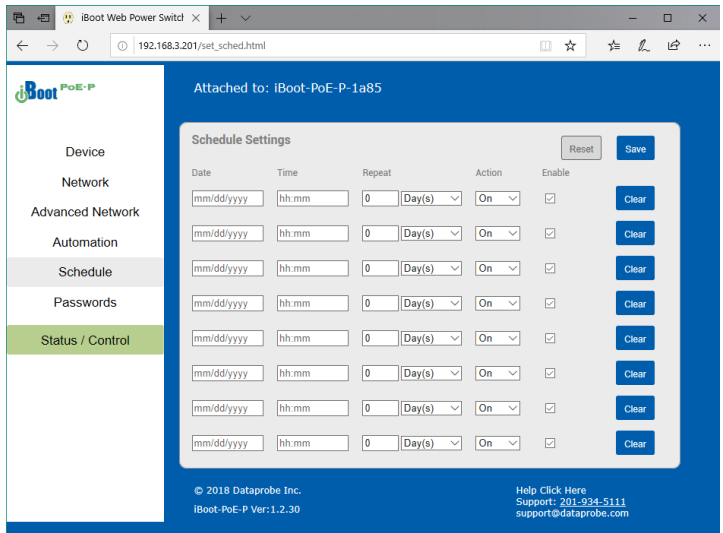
iBoot Web Power Switch ×

192.168.3.201/set_sched.html

iBoot PoE·P

Attached to: iBoot-PoE-P-1a85

Device
Network
Advanced Network
Automation
Schedule
Passwords
Status / Control

Schedule Settings

Reset Save

| Date | Time | Repeat | | Action | Enable | |
|---|---|---|---|---|---|---|
| mm/dd/yyyy | hh:mm | 0 | Day(s) | On | | Clear |
| mm/dd/yyyy | hh:mm | 0 | Day(s) | On | | Clear |
| mm/dd/yyyy | hh:mm | 0 | Day(s) | On | | Clear |
| mm/dd/yyyy | hh:mm | 0 | Day(s) | On | | Clear |
| mm/dd/yyyy | hh:mm | 0 | Day(s) | On | | Clear |
| mm/dd/yyyy | hh:mm | 0 | Day(s) | On | | Clear |
| mm/dd/yyyy | hh:mm | 0 | Day(s) | On | | Clear |
| mm/dd/yyyy | hh:mm | 0 | Day(s) | On | | Clear |

© 2018 Dataprobe Inc.
iBoot-PoE-P Ver:1.2.30

Help Click Here
Support: 201-934-5111
support@dataprobe.com